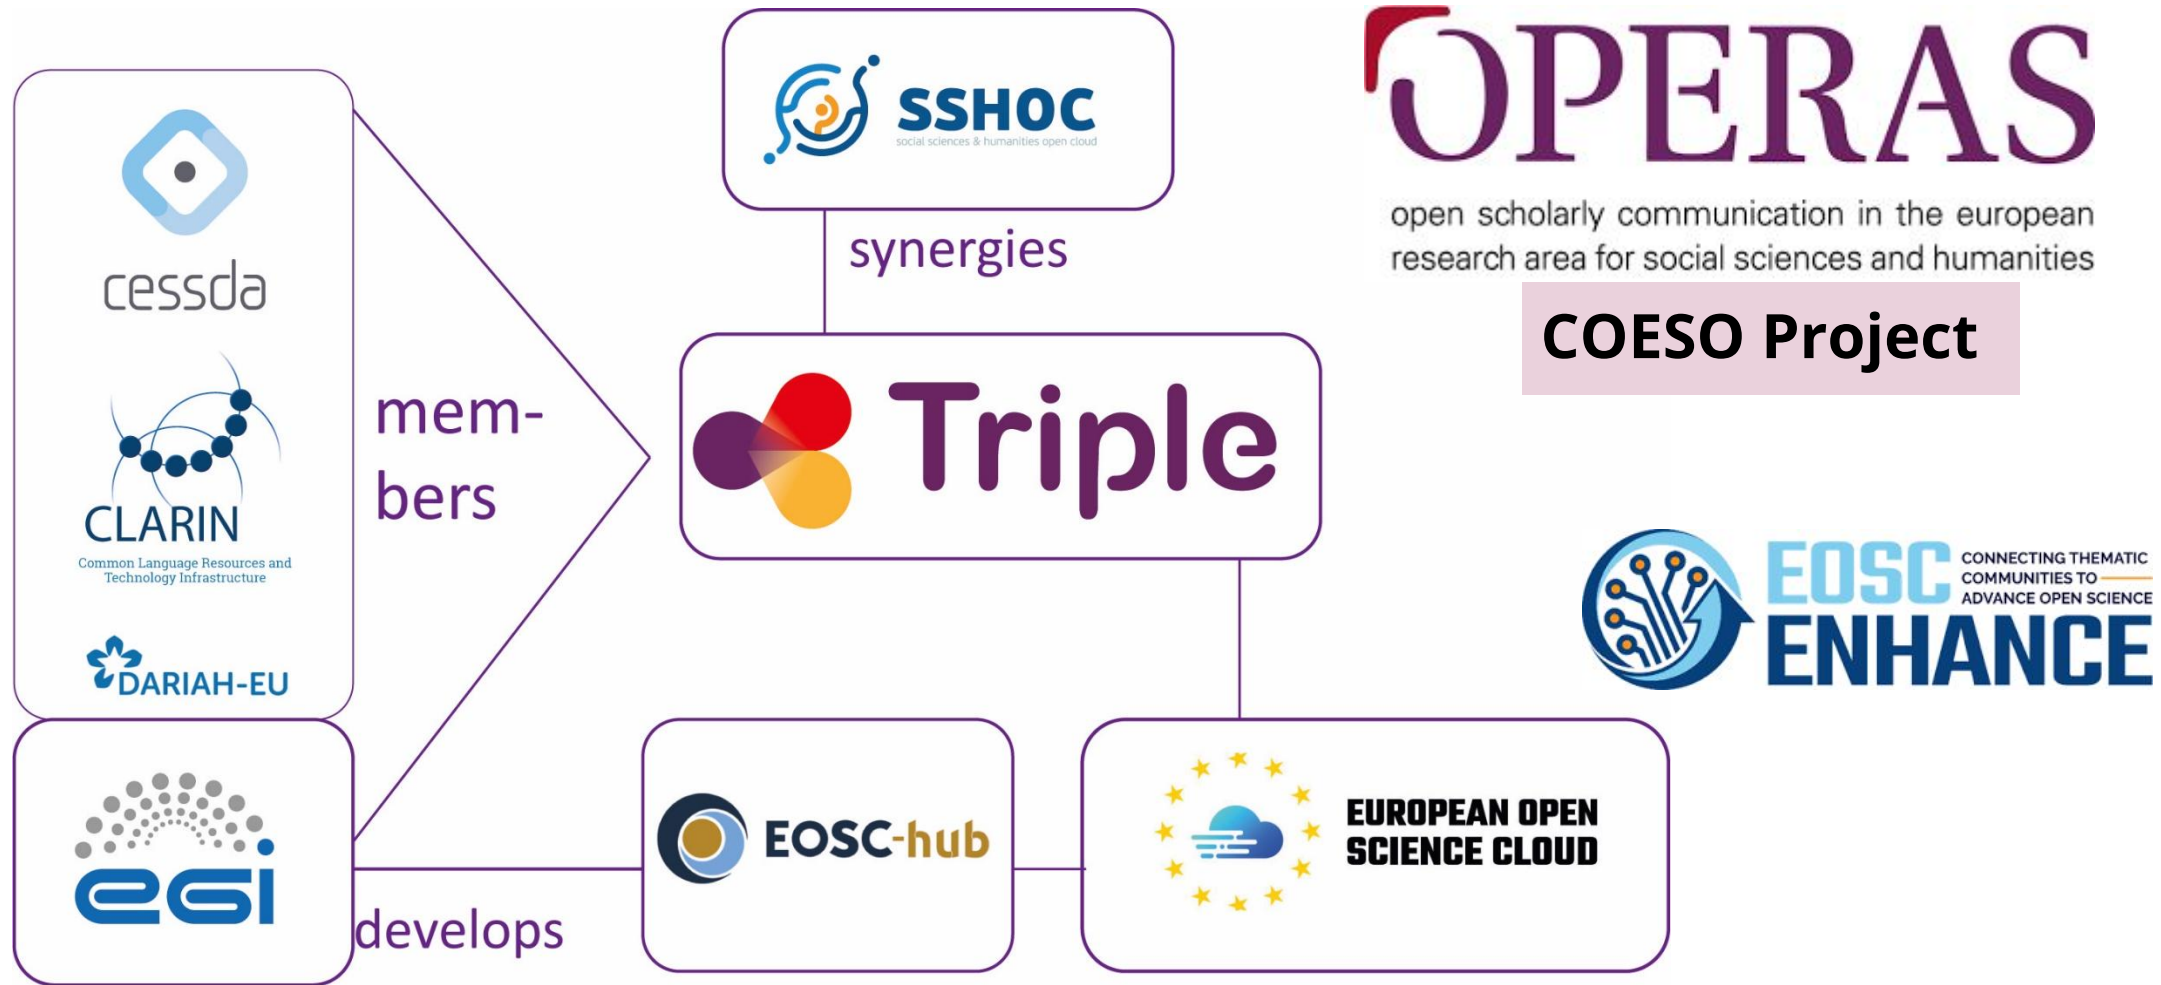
SSHOC
social sciences & humanities open cloud

OPERAS
open scholarly communication in the european research area for social sciences and humanities

COESO Project

cessda

CLARIN
Common Language Resources and Technology Infrastructure

DARIAH-EU

synergies

mem-
bers

Triple

EOSC CONNECTING THEMATIC COMMUNITIES TO ADVANCE OPEN SCIENCE
ENHANCE

egi

develops

EOSC-hub

EUROPEAN OPEN SCIENCE CLOUD